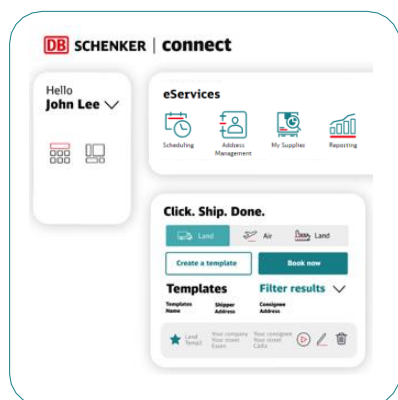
DB SCHENKER | connect

Hello
John Lee

eServices

Scheduling
Address Management
My Suppliers
Reporting

Click. Ship. Done.

Land
Air
Land

Create a template
Book now

Templates
Filter results

Templates Name
Shipper Address
Consignee Address

Land Templ
Your company Your street Essen
Your consignee Your street Cadiz